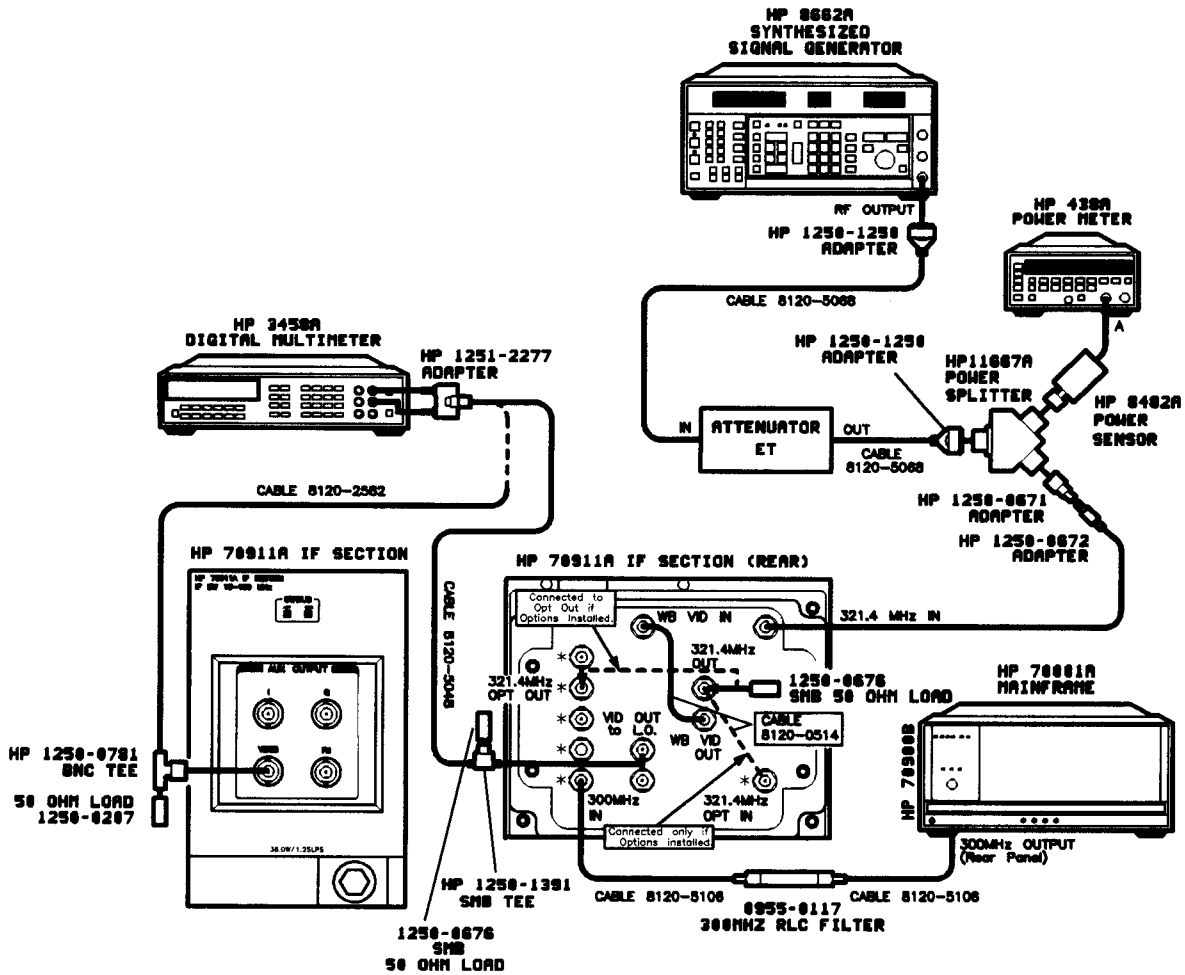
HP 8662A
SYNTHESIZED
SIGNAL GENERATOR

RF OUTPUT

HP 1250-1250
ADAPTER

HP 438A
POWER METER

A

CABLE 8120-5068

HP 3458A
DIGITAL MULTIMETER

HP 1251-2277
ADAPTER

HP 1250-1250
ADAPTER

HP11667A
POWER
SPLITTER

HP 8482A
POWER
SENSOR

IN

ATTENUATOR
ET

OUT

CABLE
8120-5068

CABLE 8120-2582

HP 1250-0671
ADAPTER

HP 1250-0672
ADAPTER

HP 70911A IF SECTION

HP 70911A IF SECTION (REAR)

CABLE 8120-5045

Connected to Opt Out if Options Installed.

WB VID IN

321.4 MHz IN

321.4MHz OPT OUT

321.4MHz OUT

1250-0676
SMB 50 OHM LOAD

HP 70001A
MAINFRAME

VID to L.O.

OUT

WB VID OUT

CABLE
8120-0514

HP 1250-0781
BNC TEE

50 OHM LOAD
1250-0207

300MHz IN

321.4MHz OPT IN

HP 70900B

Connected only if Options installed.

300MHz OUTPUT
(Rear Panel)

38.0W/1.25LPS

HP 1250-1391
SMB TEE

CABLE 8120-5106

CABLE 8120-5106

0955-0117
300MHZ RLC FILTER

1250-0676
SMB
50 OHM LOAD